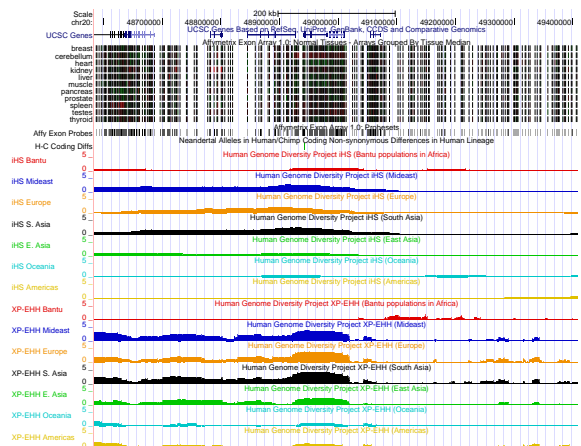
Scale
chr20:
200 kb
48700000 48800000 48900000 49000000 49100000 49200000 49300000 49400000
UCSC Genes
UCSC Genes Based on RefSeq, UniProt, GenBank, CCDS and Comparative Genomics
Affymetrix Exon Array 1.0: Normal Tissues - Arrays Grouped By Tissue Median
breast
cerebellum
heart
kidney
liver
muscle
pancreas
prostate
spleen
testes
thyroid
Affy Exon Probes
Affymetrix Exon Array 1.0: Probesets
H-C Coding Diffs
Neandertal Alleles in Human/Chimp Coding Non-synonymous Differences in Human Lineage
iHS Bantu
5 _
0 _
Human Genome Diversity Project iHS (Bantu populations in Africa)
iHS Mideast
5 _
0 _
Human Genome Diversity Project iHS (Mideast)
iHS Europe
5 _
0 _
Human Genome Diversity Project iHS (Europe)
iHS S. Asia
5 _
0 _
Human Genome Diversity Project iHS (South Asia)
iHS E. Asia
5 _
0 _
Human Genome Diversity Project iHS (East Asia)
iHS Oceania
5 _
0 _
Human Genome Diversity Project iHS (Oceania)
iHS Americas
5 _
0 _
Human Genome Diversity Project iHS (Americas)
XP-EHH Bantu
5 _
0 _
Human Genome Diversity Project XP-EHH (Bantu populations in Africa)
XP-EHH Mideast
5 _
0 _
Human Genome Diversity Project XP-EHH (Mideast)
XP-EHH Europe
5 _
0 _
Human Genome Diversity Project XP-EHH (Europe)
XP-EHH S. Asia
5 _
0 _
Human Genome Diversity Project XP-EHH (South Asia)
XP-EHH E. Asia
5 _
0 _
Human Genome Diversity Project XP-EHH (East Asia)
XP-EHH Oceania
5 _
0 _
Human Genome Diversity Project XP-EHH (Oceania)
XP-EHH Americas
5 _
Human Genome Diversity Project XP-EHH (Americas)